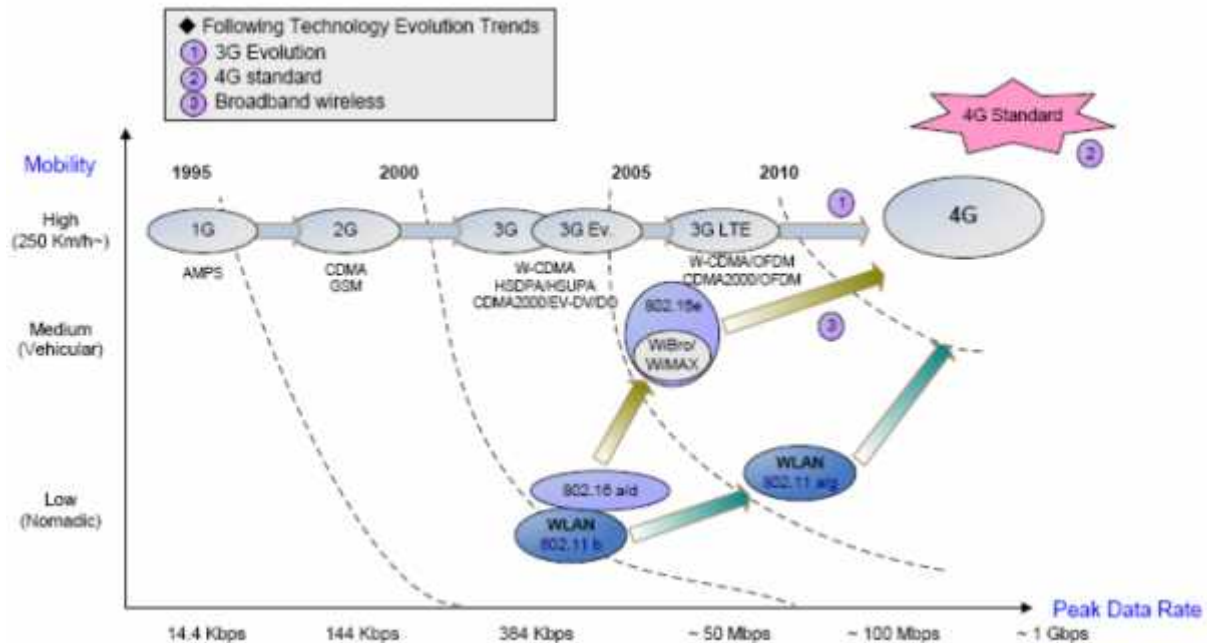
◆ Following Technology Evolution Trends
① 3G Evolution
② 4G standard
③ Broadband wireless

4G Standard
②

Mobility

1995
2000
2005
2010

High
(250 Km/h~)

1G
AMPS

2G
CDMA
GSM

3G
3G Ev.
W-CDMA
HSDPA/HSUPA
CDMA2000/EV-DV/DO

3G LTE
W-CDMA/OFDM
CDMA2000/OFDM

①

4G

Medium
(Vehicular)

802.16e
WiBro/
WiMAX

③

Low
(Nomadic)

802.16 a/d
WLAN
802.11 b

WLAN
802.11 a/g

Peak Data Rate

14.4 Kbps
144 Kbps
384 Kbps
~ 50 Mbps
~ 100 Mbps
~ 1 Gbps